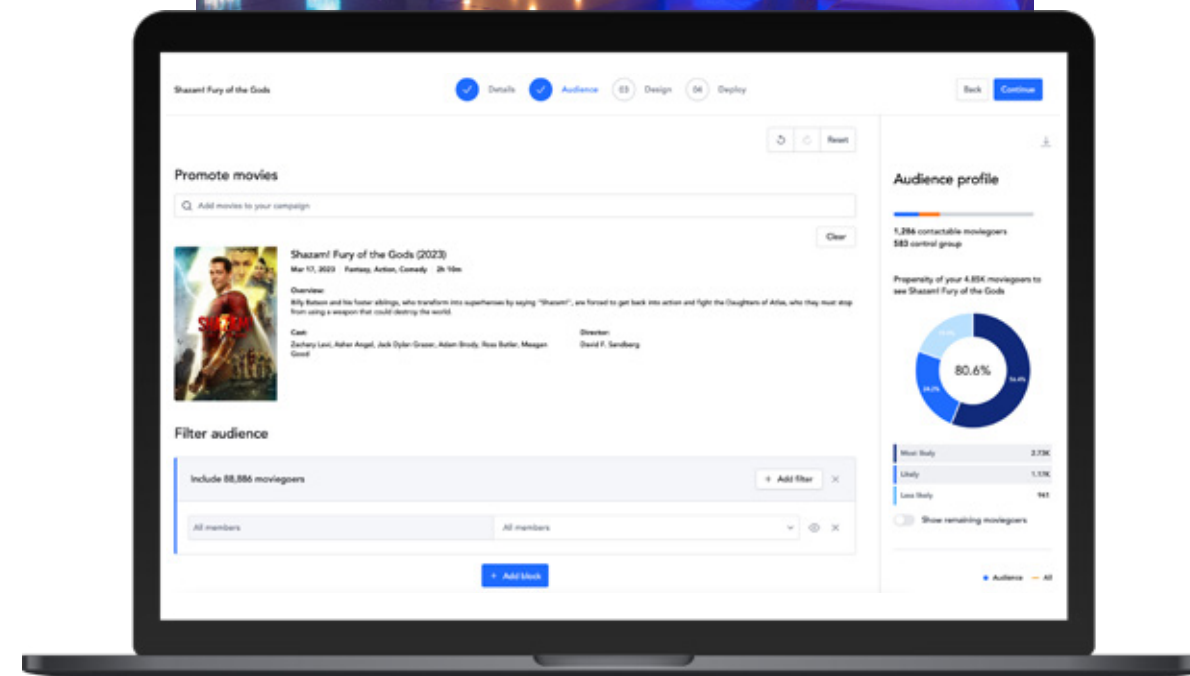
Shazam! Fury of the Gods

Details Audience 03 Design 04 Deploy

Back Continue

Reset

Promote movies

Add movies to your campaign

Clear

Shazam! Fury of the Gods (2023)

Mar 17, 2023 Fantasy, Action, Comedy 2h 10m

Overview:
Billy Batson and his foster siblings, who transform into superheroes by saying "Shazam!", are forced to get back into action and fight the Daughters of Atlas, who they must stop from using a weapon that could destroy the world.

Cast:
Zachary Levi, Asher Angel, Jack Dylan Grazer, Adam Brody, Ross Butler, Meagan Good

Director:
David F. Sandberg

Filter audience

Include 88,886 moviegoers

+ Add filter

All members

All members

+ Add block

Audience profile

1,286 contactable moviegoers
583 control group

Propensity of your 4.85K moviegoers to see Shazam! Fury of the Gods

80.6%

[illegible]

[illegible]

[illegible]

Most likely 2.73K

Likely 1.17K

Less likely 961

Show remaining moviegoers

Audience All